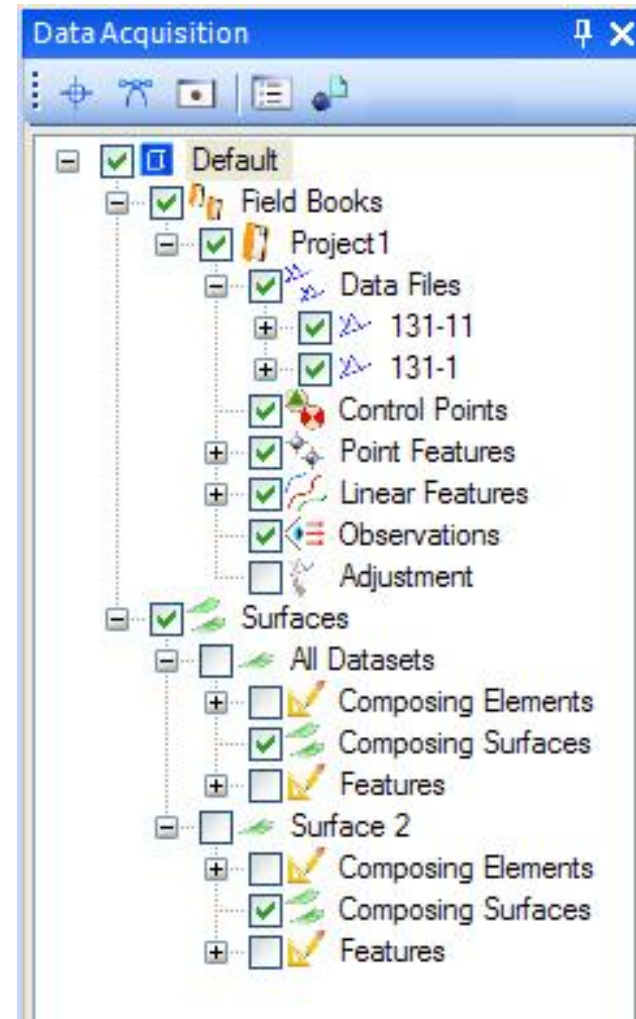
Data Acquisition

Default
Field Books
Project1
Data Files
131-11
131-1
Control Points
Point Features
Linear Features
Observations
Adjustment
Surfaces
All Datasets
Composing Elements
Composing Surfaces
Features
Surface 2
Composing Elements
Composing Surfaces
Features